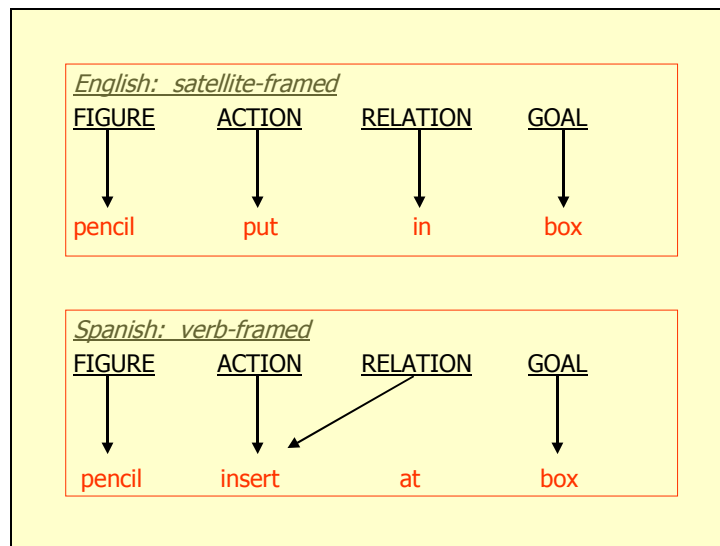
English: satellite-framed

| FIGURE | ACTION | RELATION | GOAL |
|---|---|---|---|
| pencil | put | in | box |

Spanish: verb-framed

| FIGURE | ACTION | RELATION | GOAL |
|---|---|---|---|
| pencil | insert | at | box |